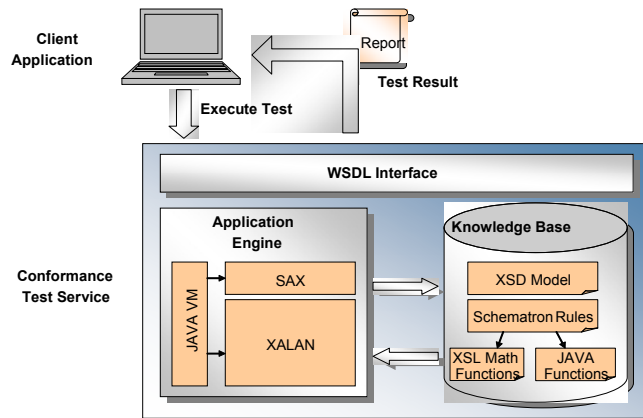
Client Application

Report

Test Result

Execute Test

WSDL Interface

Application Engine

JAVA VM

SAX

XALAN

Knowledge Base

XSD Model

Schematron Rules

XSL Math Functions

JAVA Functions

Conformance Test Service